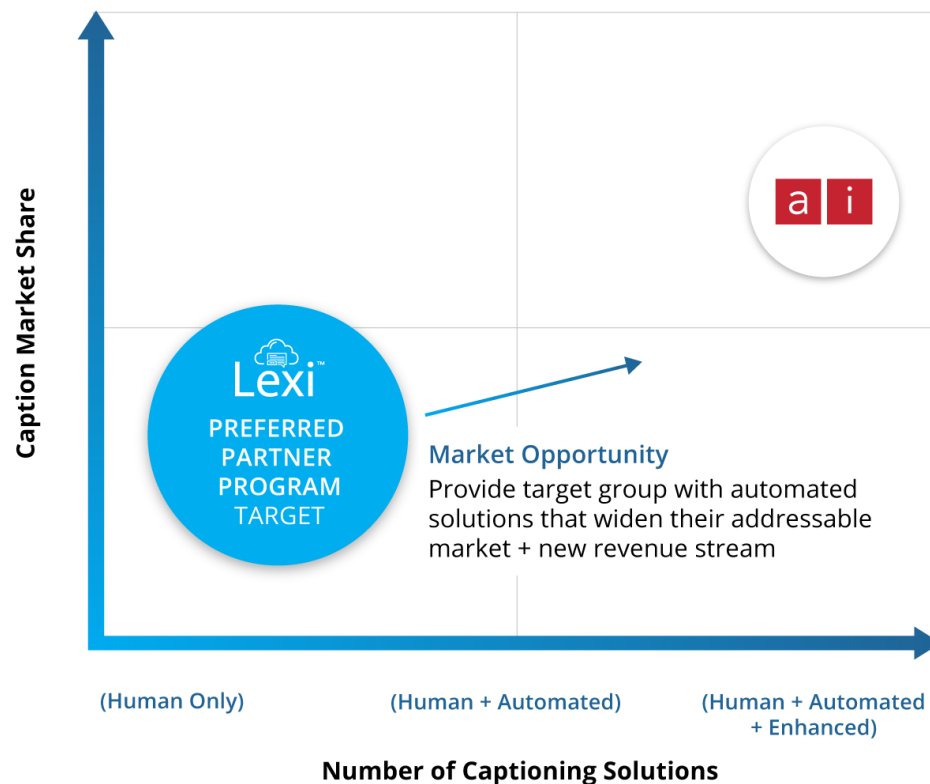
Caption Market Share

a i

Lexi™

PREFERRED PARTNER PROGRAM TARGET

Market Opportunity

Provide target group with automated solutions that widen their addressable market + new revenue stream

(Human Only)

(Human + Automated)

(Human + Automated + Enhanced)

Number of Captioning Solutions